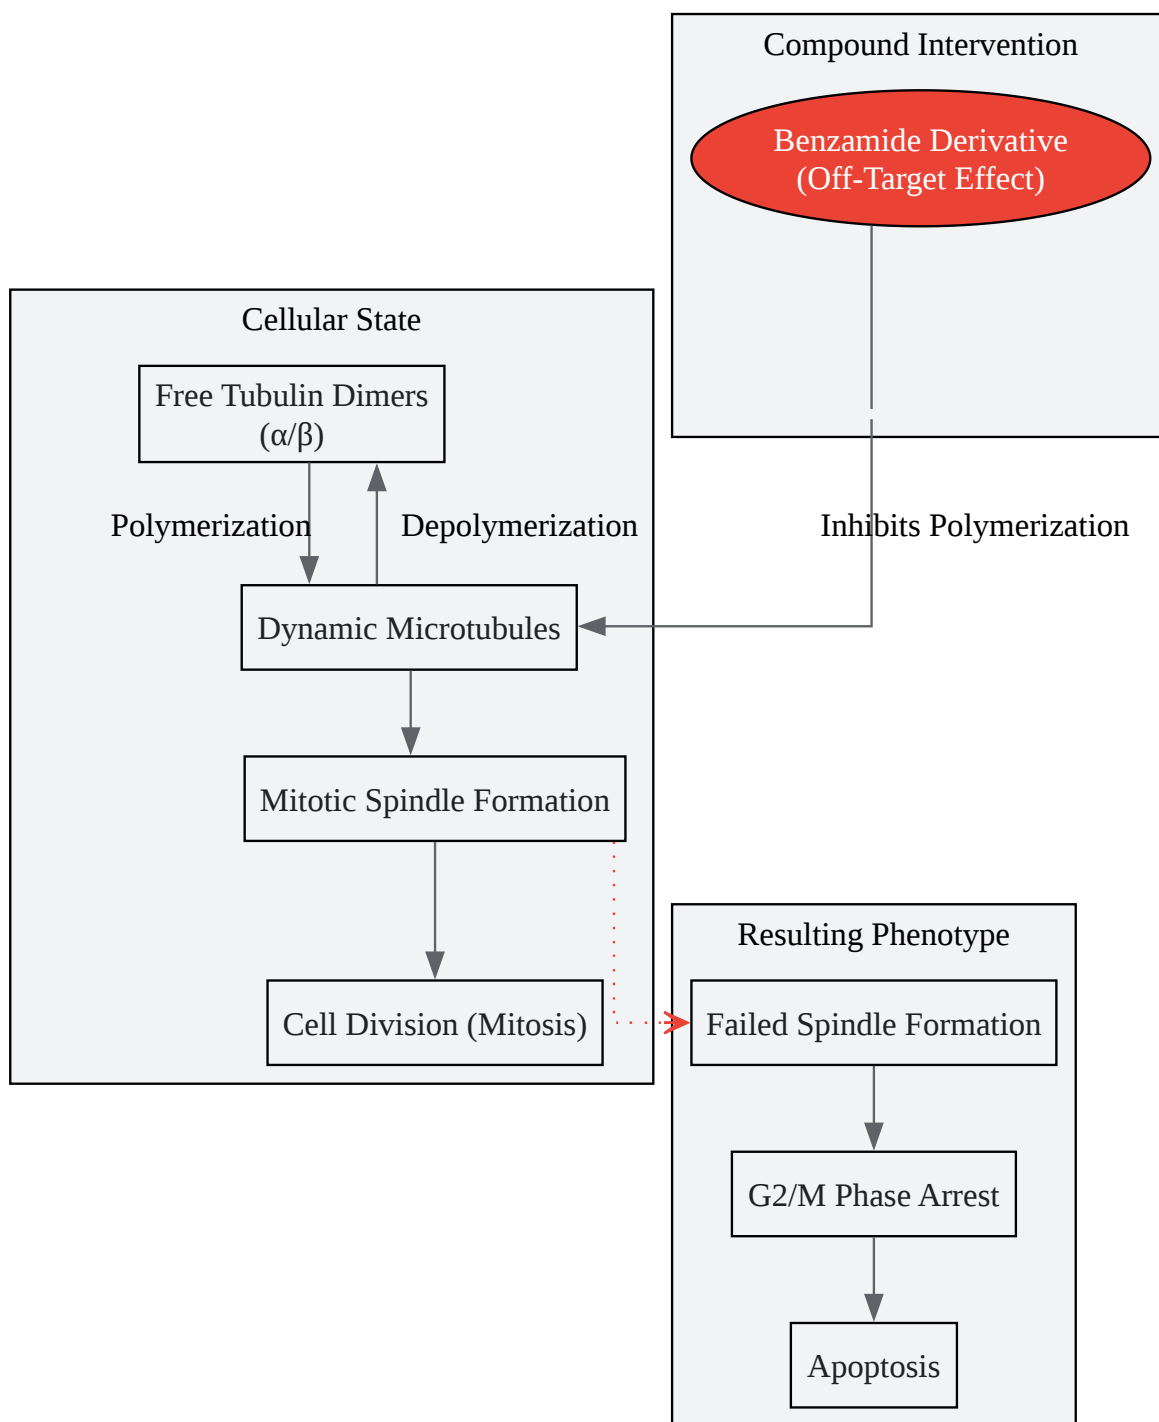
Compound Intervention

Benzamide Derivative (Off-Target Effect)

Cellular State

Free Tubulin Dimers (α/β)

Polymerization

Depolymerization

Inhibits Polymerization

Dynamic Microtubules

Mitotic Spindle Formation

Cell Division (Mitosis)

Resulting Phenotype

Failed Spindle Formation

G2/M Phase Arrest

Apoptosis